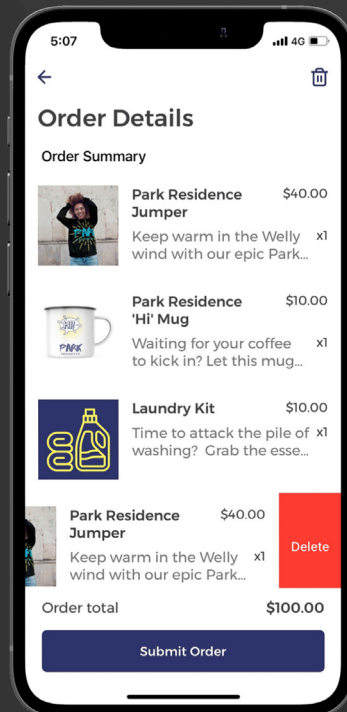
5:07
4G

Order Details

Order Summary

Park Residence Jumper
$40.00
Keep warm in the Welly wind with our epic Park...
x1

PARK
Park Residence 'Hi' Mug
$10.00
Waiting for your coffee to kick in? Let this mug...
x1

Laundry Kit
$10.00
Time to attack the pile of washing? Grab the esse...
x1

Park Residence Jumper
$40.00
Keep warm in the Welly wind with our epic Park...
x1
Delete

Order total
$100.00

Submit Order